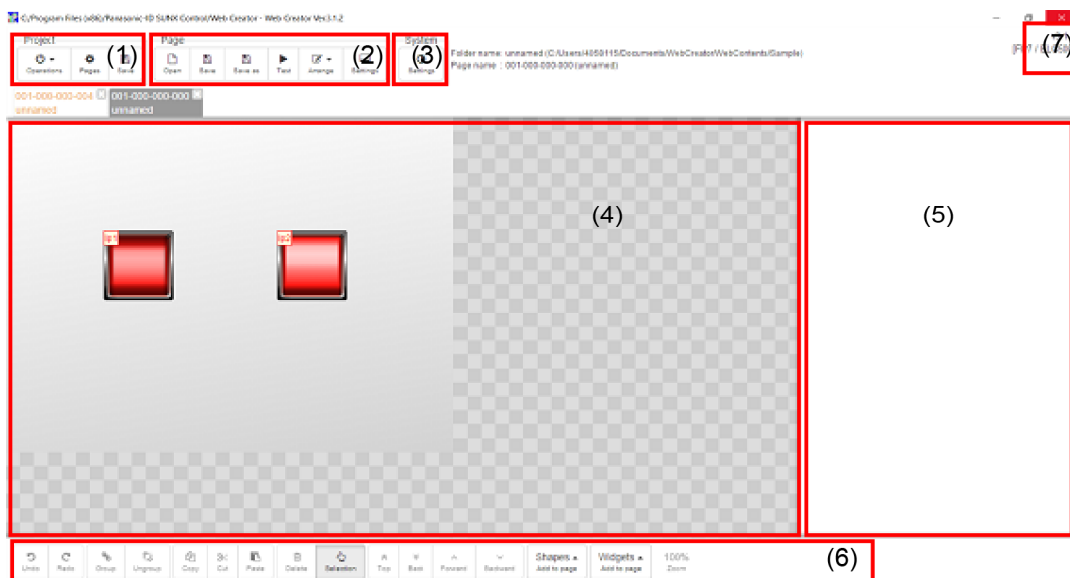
C:/Program Files (x86)/Panasonic-ID SUNX Control/Web Creator - Web Creator Ver.3.1.2

Project
Operations Pages Save
(1)

Page
Open Save Save as Test Arrange Settings
(2)

System
Settings
(3)

Folder name: unnamed (C:/Users/4050115/Documents/WebCreatorWebContents/Sample)
Page name : 001-000-000-000 (unnamed)

[F?? / B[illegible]
(7)

001-000-000-004 unnamed
001-000-000-000 unnamed

sp1
sp2

(4)

(5)

Undo Redo Group Ungroup Copy Cut Paste Delete Selection Top Back Forward Backward
Shapes Add to page
Widgets Add to page
100% Zoom
(6)